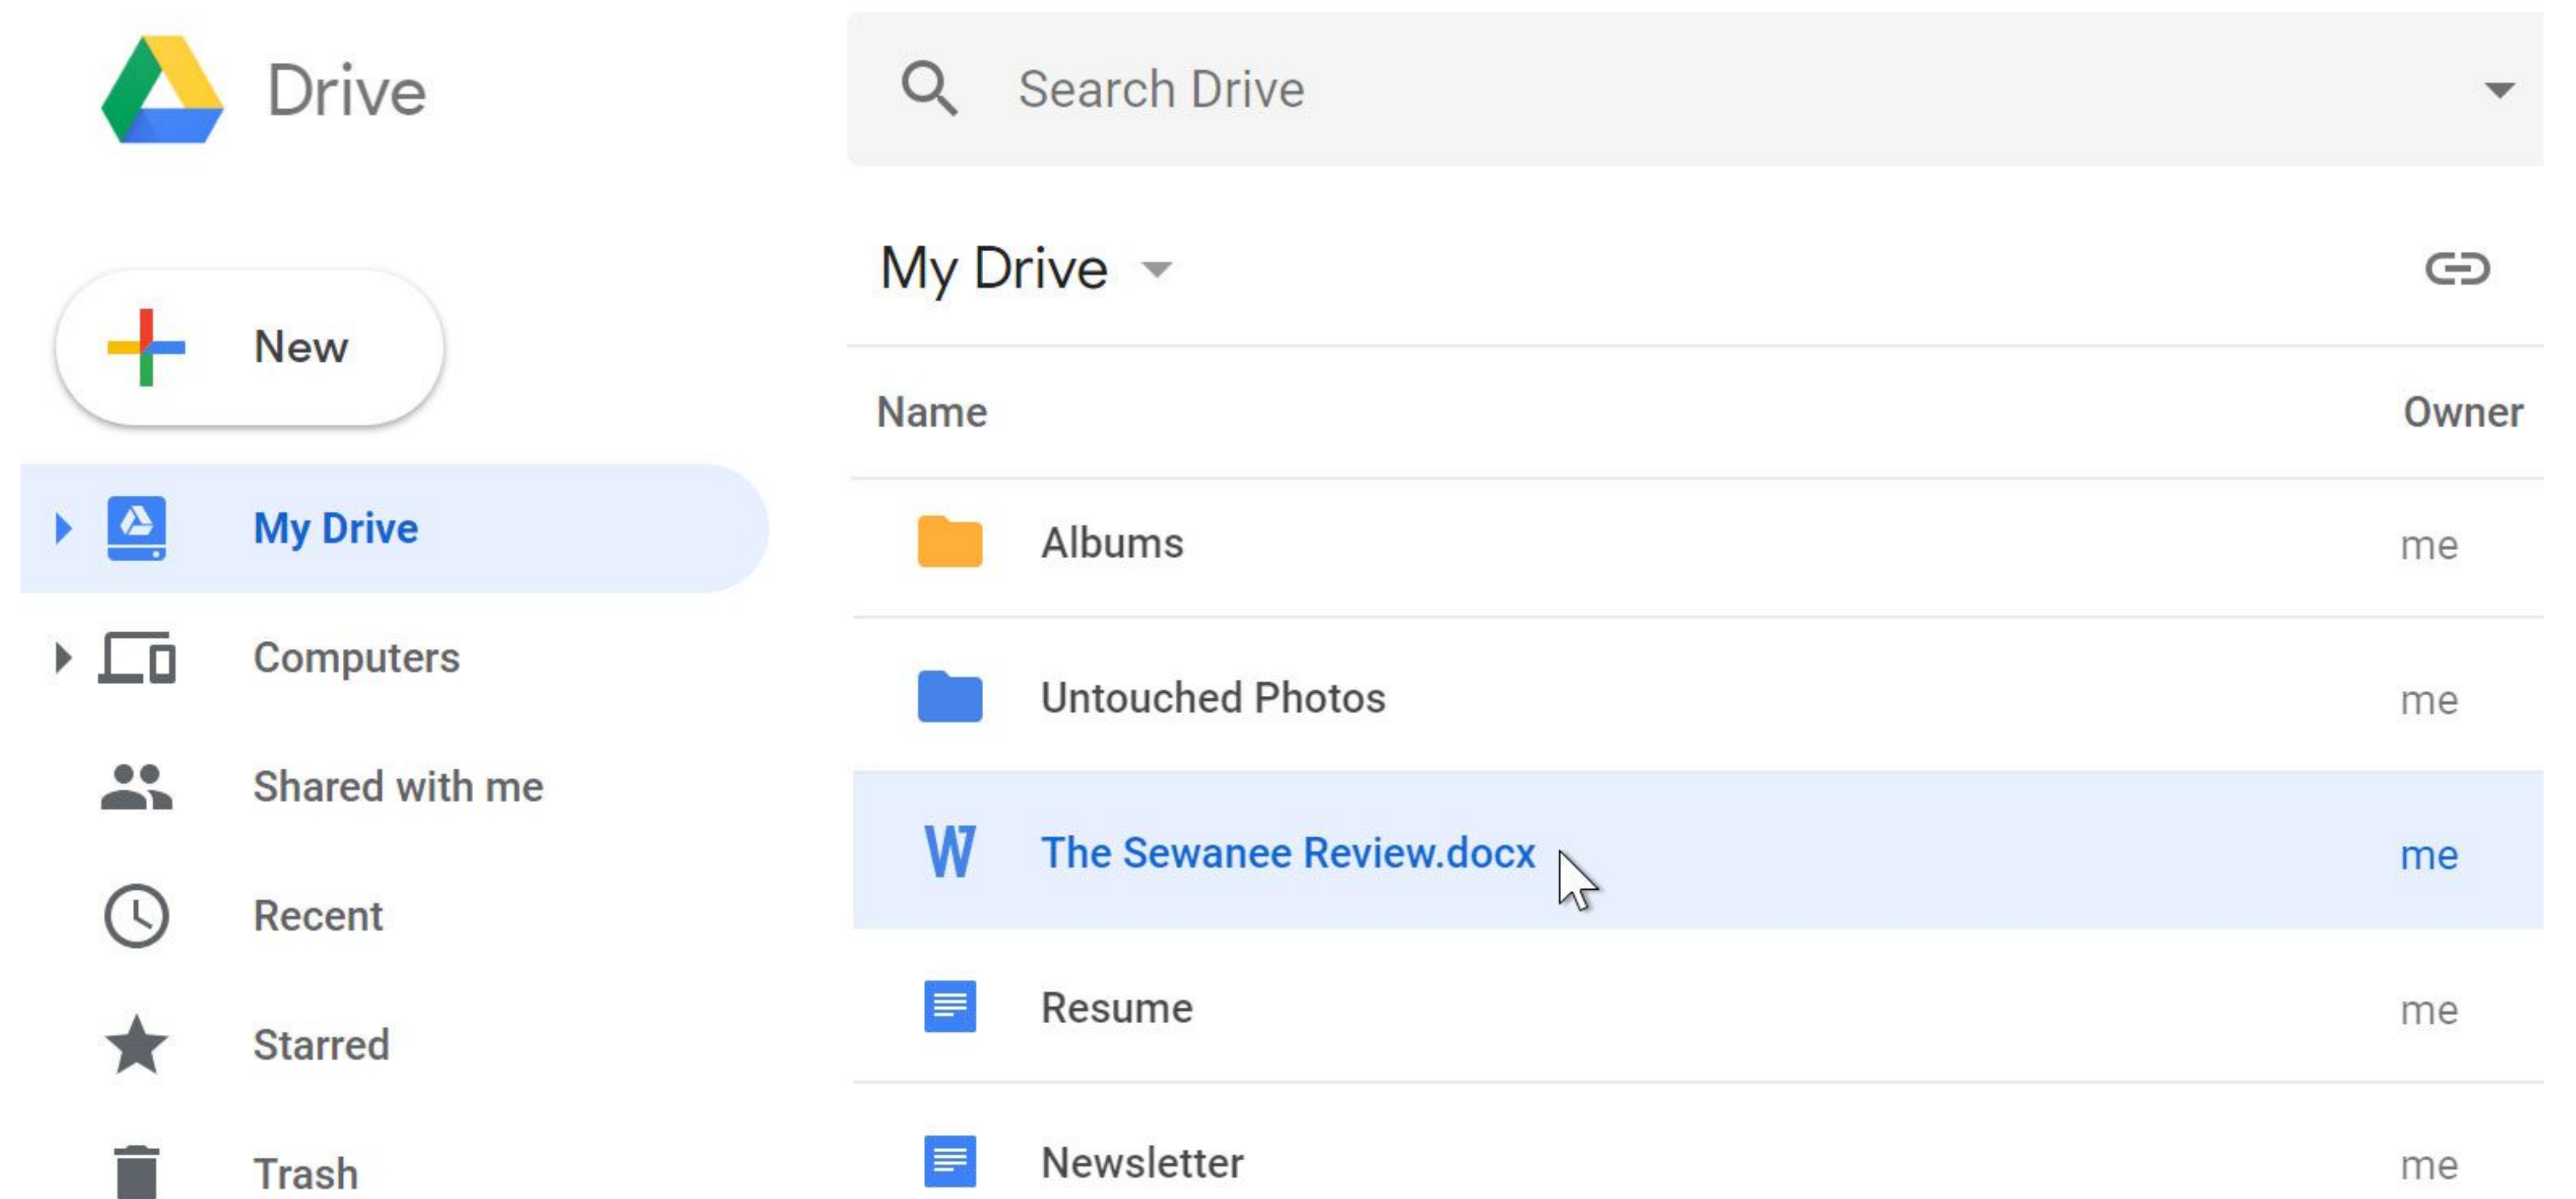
Drive

Search Drive

New

My Drive

Computers

Shared with me

Recent

Starred

Trash

My Drive

| Name | Owner |
|---|---|
| Albums | me |
| Untouched Photos | me |
| W The Sewanee Review.docx | me |
| Resume | me |
| Newsletter | me |